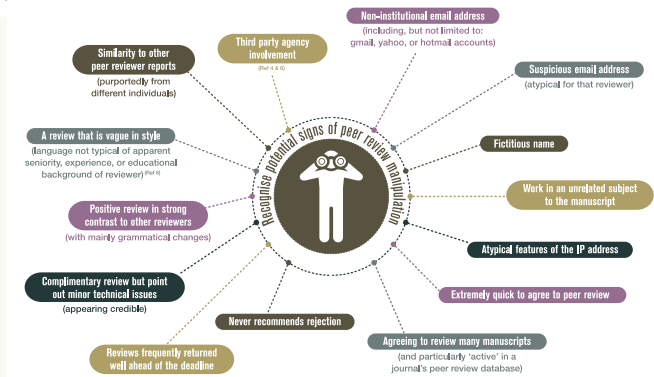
Recognise potential signs of peer review manipulation

Third party agency involvement
(Ref 4 & 6)

Non-institutional email address
(including, but not limited to: gmail, yahoo, or hotmail accounts)

Similarity to other peer reviewer reports
(purportedly from different individuals)

Suspicious email address
(atypical for that reviewer)

A review that is vague in style
(language not typical of apparent seniority, experience, or educational background of reviewer) (Ref 6)

Fictitious name

Work in an unrelated subject to the manuscript

Positive review in strong contrast to other reviewers
(with mainly grammatical changes)

Atypical features of the IP address

Complimentary review but point out minor technical issues
(appearing credible)

Extremely quick to agree to peer review

Never recommends rejection

Agreeing to review many manuscripts
(and particularly 'active' in a journal's peer review database)

Reviews frequently returned well ahead of the deadline